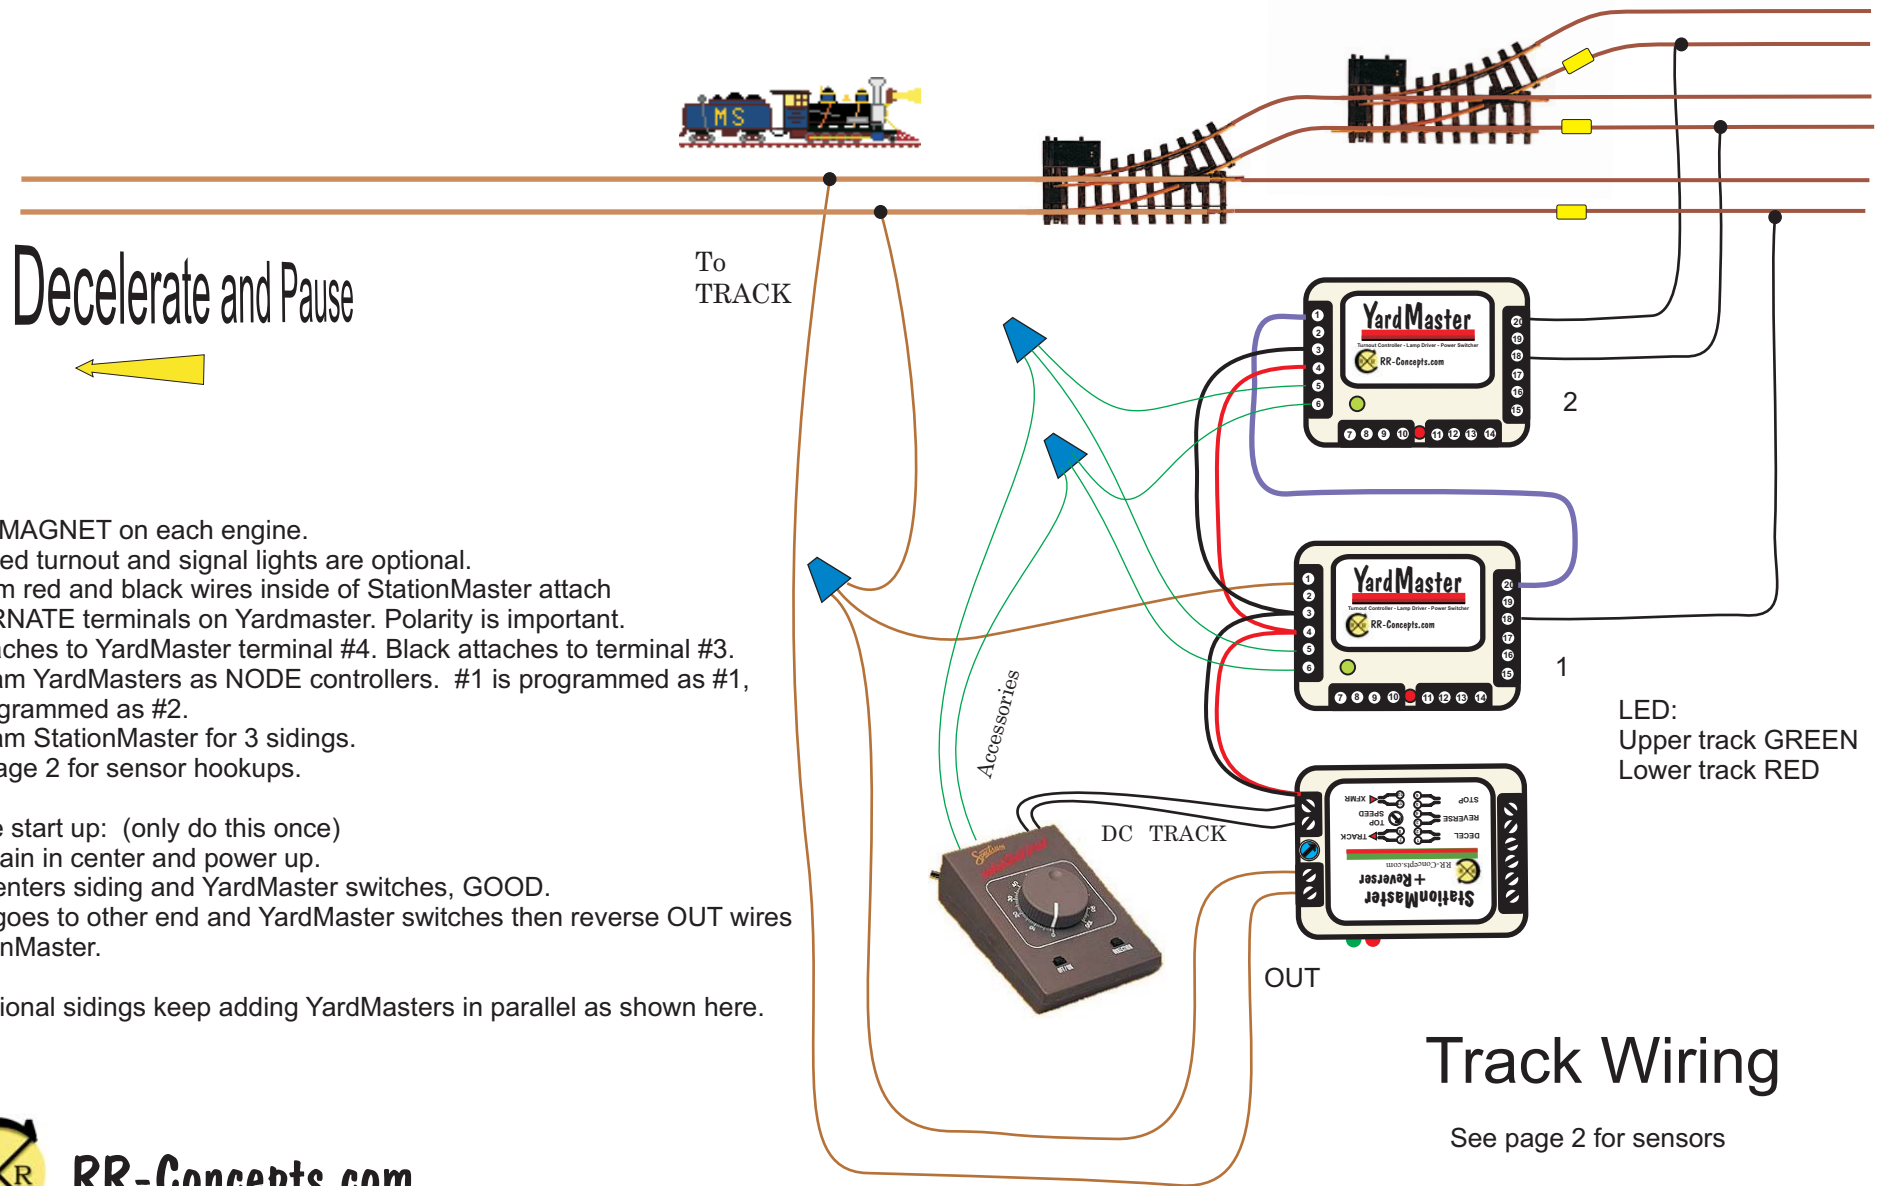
MS

Decelerate and Pause

To TRACK

YardMaster
Turnout Controller - Lamp Driver - Power Switcher
RR-Concepts.com

1 2 3 4 5 6
20 19 18 17 16 15
7 8 9 10 11 12 13 14

2

YardMaster
Turnout Controller - Lamp Driver - Power Switcher
RR-Concepts.com

1 2 3 4 5 6
20 19 18 17 16 15
7 8 9 10 11 12 13 14

1

LED:
Upper track GREEN
Lower track RED

MAGNET on each engine.
ed turnout and signal lights are optional.
m red and black wires inside of StationMaster attach
RNATE terminals on Yardmaster. Polarity is important.
ches to YardMaster terminal #4. Black attaches to terminal #3.
am YardMasters as NODE controllers. #1 is programmed as #1,
grammed as #2.
am StationMaster for 3 sidings.
age 2 for sensor hookups.

e start up: (only do this once)
ain in center and power up.
enters siding and YardMaster switches, GOOD.
goes to other end and YardMaster switches then reverse OUT wires
nMaster.

ional sidings keep adding YardMasters in parallel as shown here.

Accessories

DC TRACK

XFMR TOP SPEED TRACK STOP REVERSE DECEL
RR-Concepts.com
StationMaster + Reverser

OUT

Track Wiring

See page 2 for sensors

RR-Concepts.com